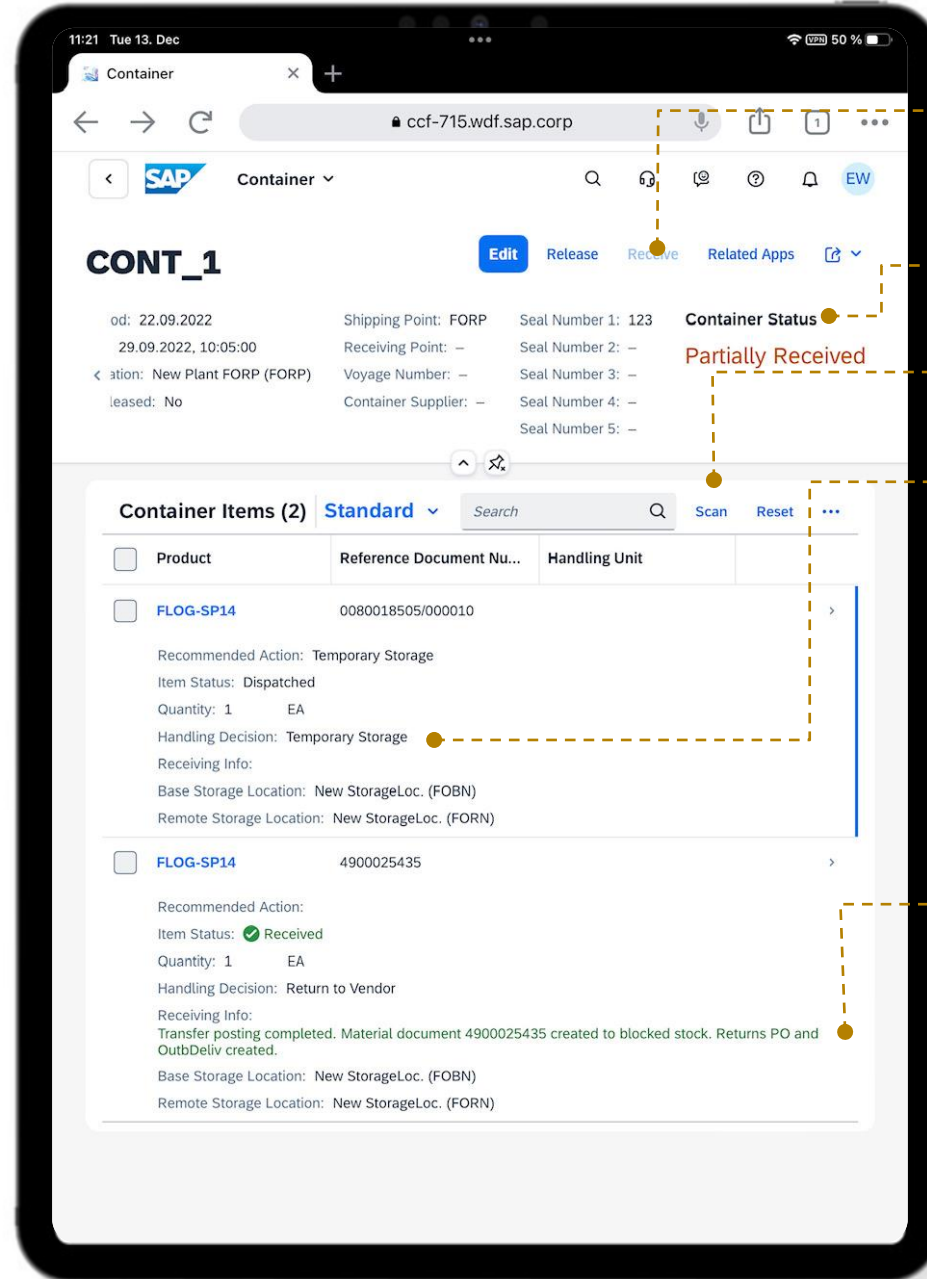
11:21 Tue 13. Dec

VPN 50 %

Container

ccf-715.wdf.sap.corp

1

SAP Container

EW

CONT_1

Edit Release Receive Related Apps

od: 22.09.2022
29.09.2022, 10:05:00
ation: New Plant FORP (FORP)
leased: No

Shipping Point: FORP
Receiving Point: –
Voyage Number: –
Container Supplier: –

Seal Number 1: 123
Seal Number 2: –
Seal Number 3: –
Seal Number 4: –
Seal Number 5: –

Container Status
Partially Received

Container Items (2) Standard

Search

Scan Reset

| Product | Reference Document Nu... | Handling Unit |
|---|---|---|
| FLOG-SP14 | 0080018505/000010 | |

Recommended Action: Temporary Storage
Item Status: Dispatched
Quantity: 1 EA
Handling Decision: Temporary Storage
Receiving Info:
Base Storage Location: New StorageLoc. (FOBN)
Remote Storage Location: New StorageLoc. (FORN)

FLOG-SP14 4900025435

Recommended Action:
Item Status: Received
Quantity: 1 EA
Handling Decision: Return to Vendor
Receiving Info:
Transfer posting completed. Material document 4900025435 created to blocked stock. Returns PO and OutbDeliv created.
Base Storage Location: New StorageLoc. (FOBN)
Remote Storage Location: New StorageLoc. (FORN)